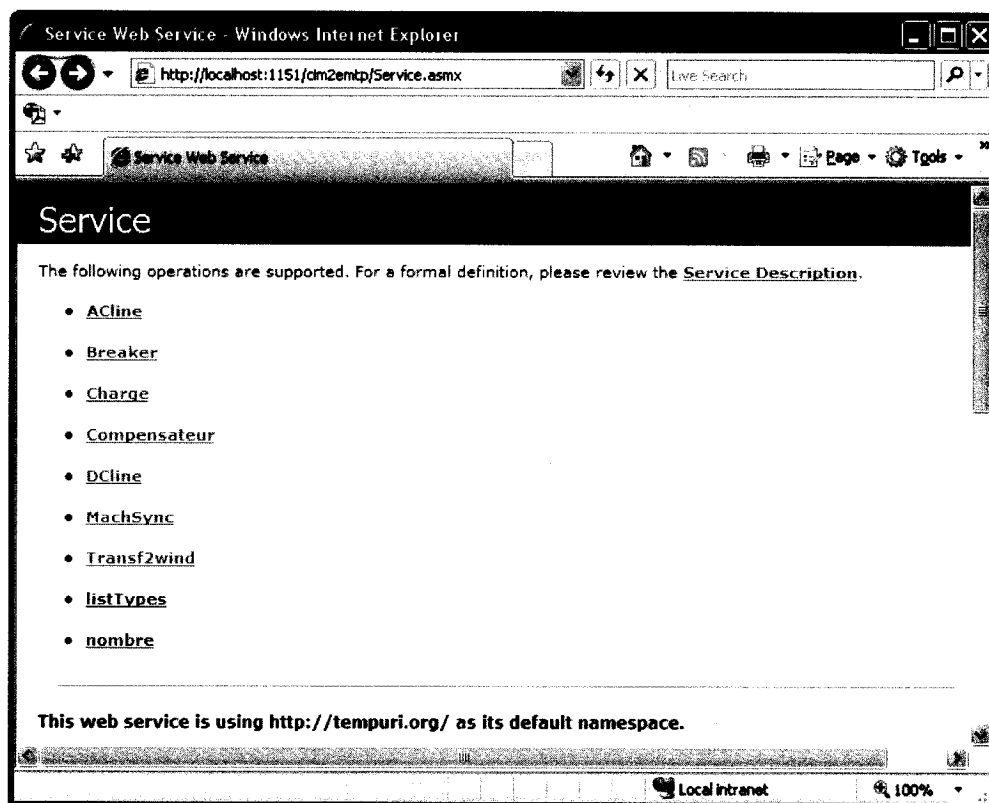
Service Web Service - Windows Internet Explorer

http://localhost:1151/cim2emtp/Service.asmx

Live Search

Service Web Service

Page ▾ Tools ▾

Service

The following operations are supported. For a formal definition, please review the Service Description.

- ACline
- Breaker
- Charge
- Compensateur
- DCline
- MachSync
- Transf2wind
- listTypes
- nombre

This web service is using http://tempuri.org/ as its default namespace.

Local intranet

100%